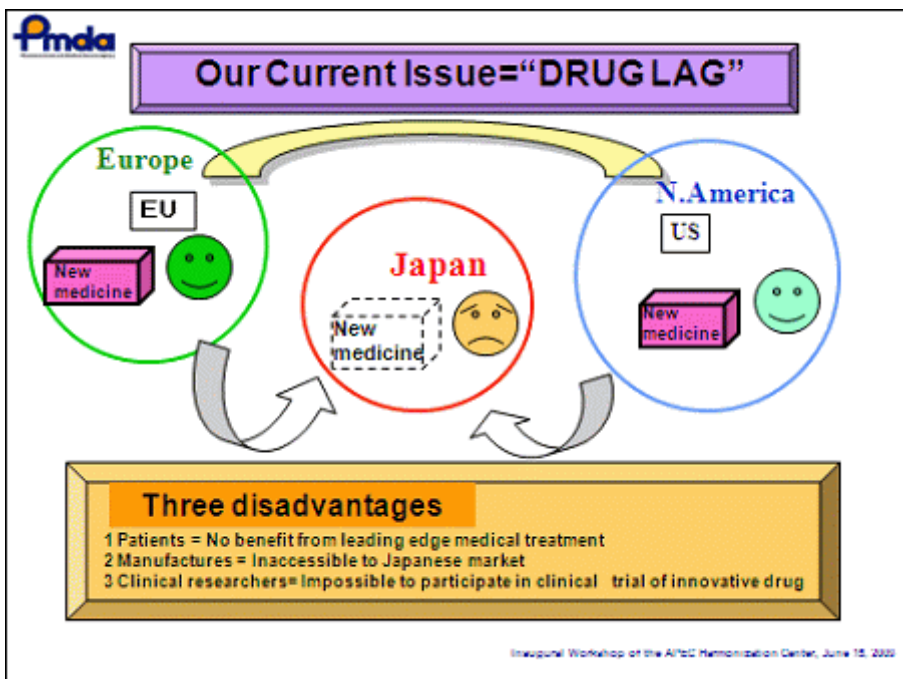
Pmda

Our Current Issue="DRUG LAG"

Europe

EU

New medicine

Japan

New medicine

N.America

US

New medicine

Three disadvantages

1 Patients = No benefit from leading edge medical treatment
2 Manufactures = Inaccessible to Japanese market
3 Clinical researchers= Impossible to participate in clinical trial of innovative drug

Inaugural Workshop of the APEC Harmonization Center, June 15, 2009